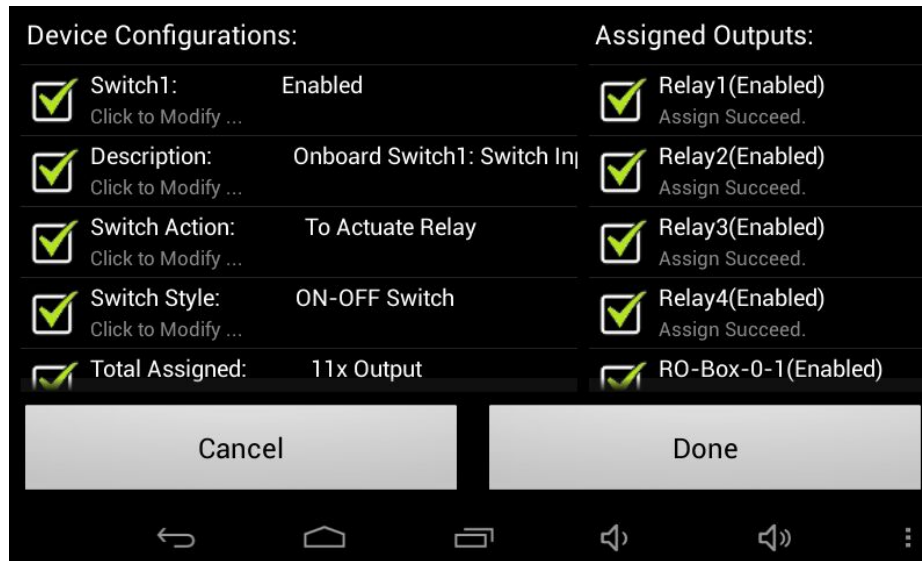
Device Configurations:

Switch1: Enabled
Click to Modify ...

Description: Onboard Switch1: Switch In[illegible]
Click to Modify ...

Switch Action: To Actuate Relay
Click to Modify ...

Switch Style: ON-OFF Switch
Click to Modify ...

Total Assigned: 11x Output

Assigned Outputs:

Relay1(Enabled)
Assign Succeed.

Relay2(Enabled)
Assign Succeed.

Relay3(Enabled)
Assign Succeed.

Relay4(Enabled)
Assign Succeed.

RO-Box-0-1(Enabled)

Cancel

Done